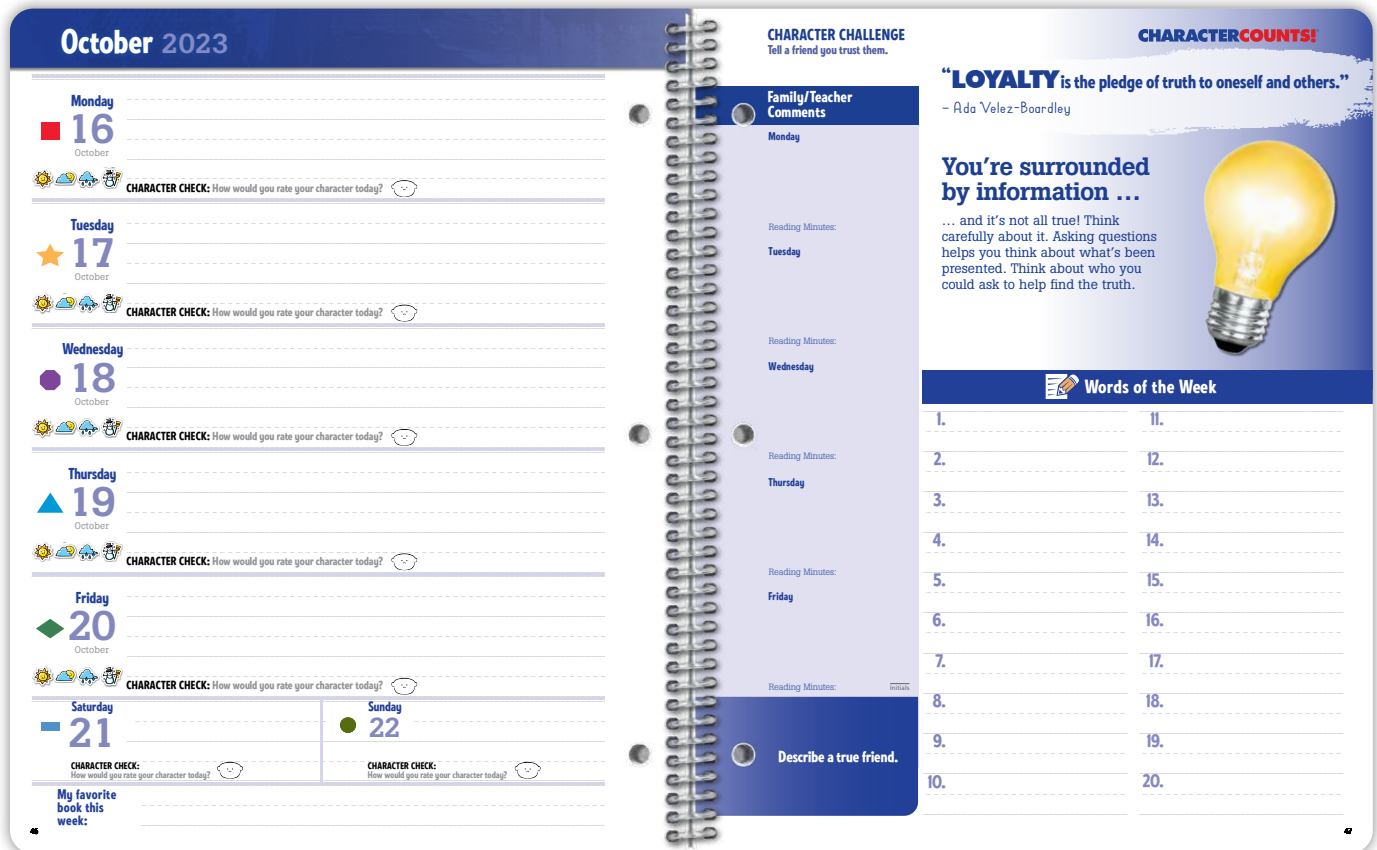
October 2023

Monday
16
October
CHARACTER CHECK: How would you rate your character today?

Tuesday
17
October
CHARACTER CHECK: How would you rate your character today?

Wednesday
18
October
CHARACTER CHECK: How would you rate your character today?

Thursday
19
October
CHARACTER CHECK: How would you rate your character today?

Friday
20
October
CHARACTER CHECK: How would you rate your character today?

Saturday
21
CHARACTER CHECK:
How would you rate your character today?

Sunday
22
CHARACTER CHECK:
How would you rate your character today?

My favorite book this week:

46

CHARACTER CHALLENGE
Tell a friend you trust them.

Family/Teacher Comments

Monday

Reading Minutes:

Tuesday

Reading Minutes:

Wednesday

Reading Minutes:

Thursday

Reading Minutes:

Friday

Reading Minutes:

Initials

Describe a true friend.

CHARACTERCOUNTS!

"LOYALTY is the pledge of truth to oneself and others."
– Ada Velez-Boardley

You're surrounded by information …

… and it's not all true! Think carefully about it. Asking questions helps you think about what's been presented. Think about who you could ask to help find the truth.

Words of the Week

1.
2.
3.
4.
5.
6.
7.
8.
9.
10.
11.
12.
13.
14.
15.
16.
17.
18.
19.
20.

47